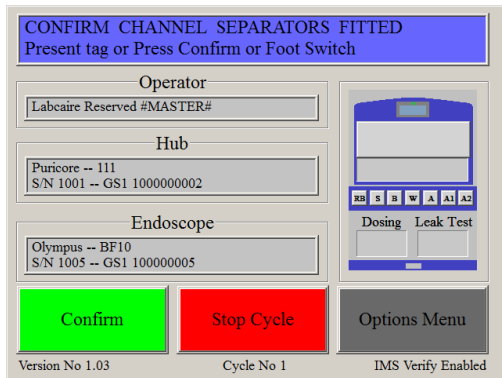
CONFIRM CHANNEL SEPARATORS FITTED
Present tag or Press Confirm or Foot Switch

Operator
Labcaire Reserved #MASTER#

Hub
Puricore -- 111
S/N 1001 -- GS1 1000000002

Endoscope
Olympus -- BF10
S/N 1005 -- GS1 100000005

RB S B W A A1 A2
Dosing Leak Test

Confirm
Stop Cycle
Options Menu

Version No 1.03
Cycle No 1
IMS Verify Enabled